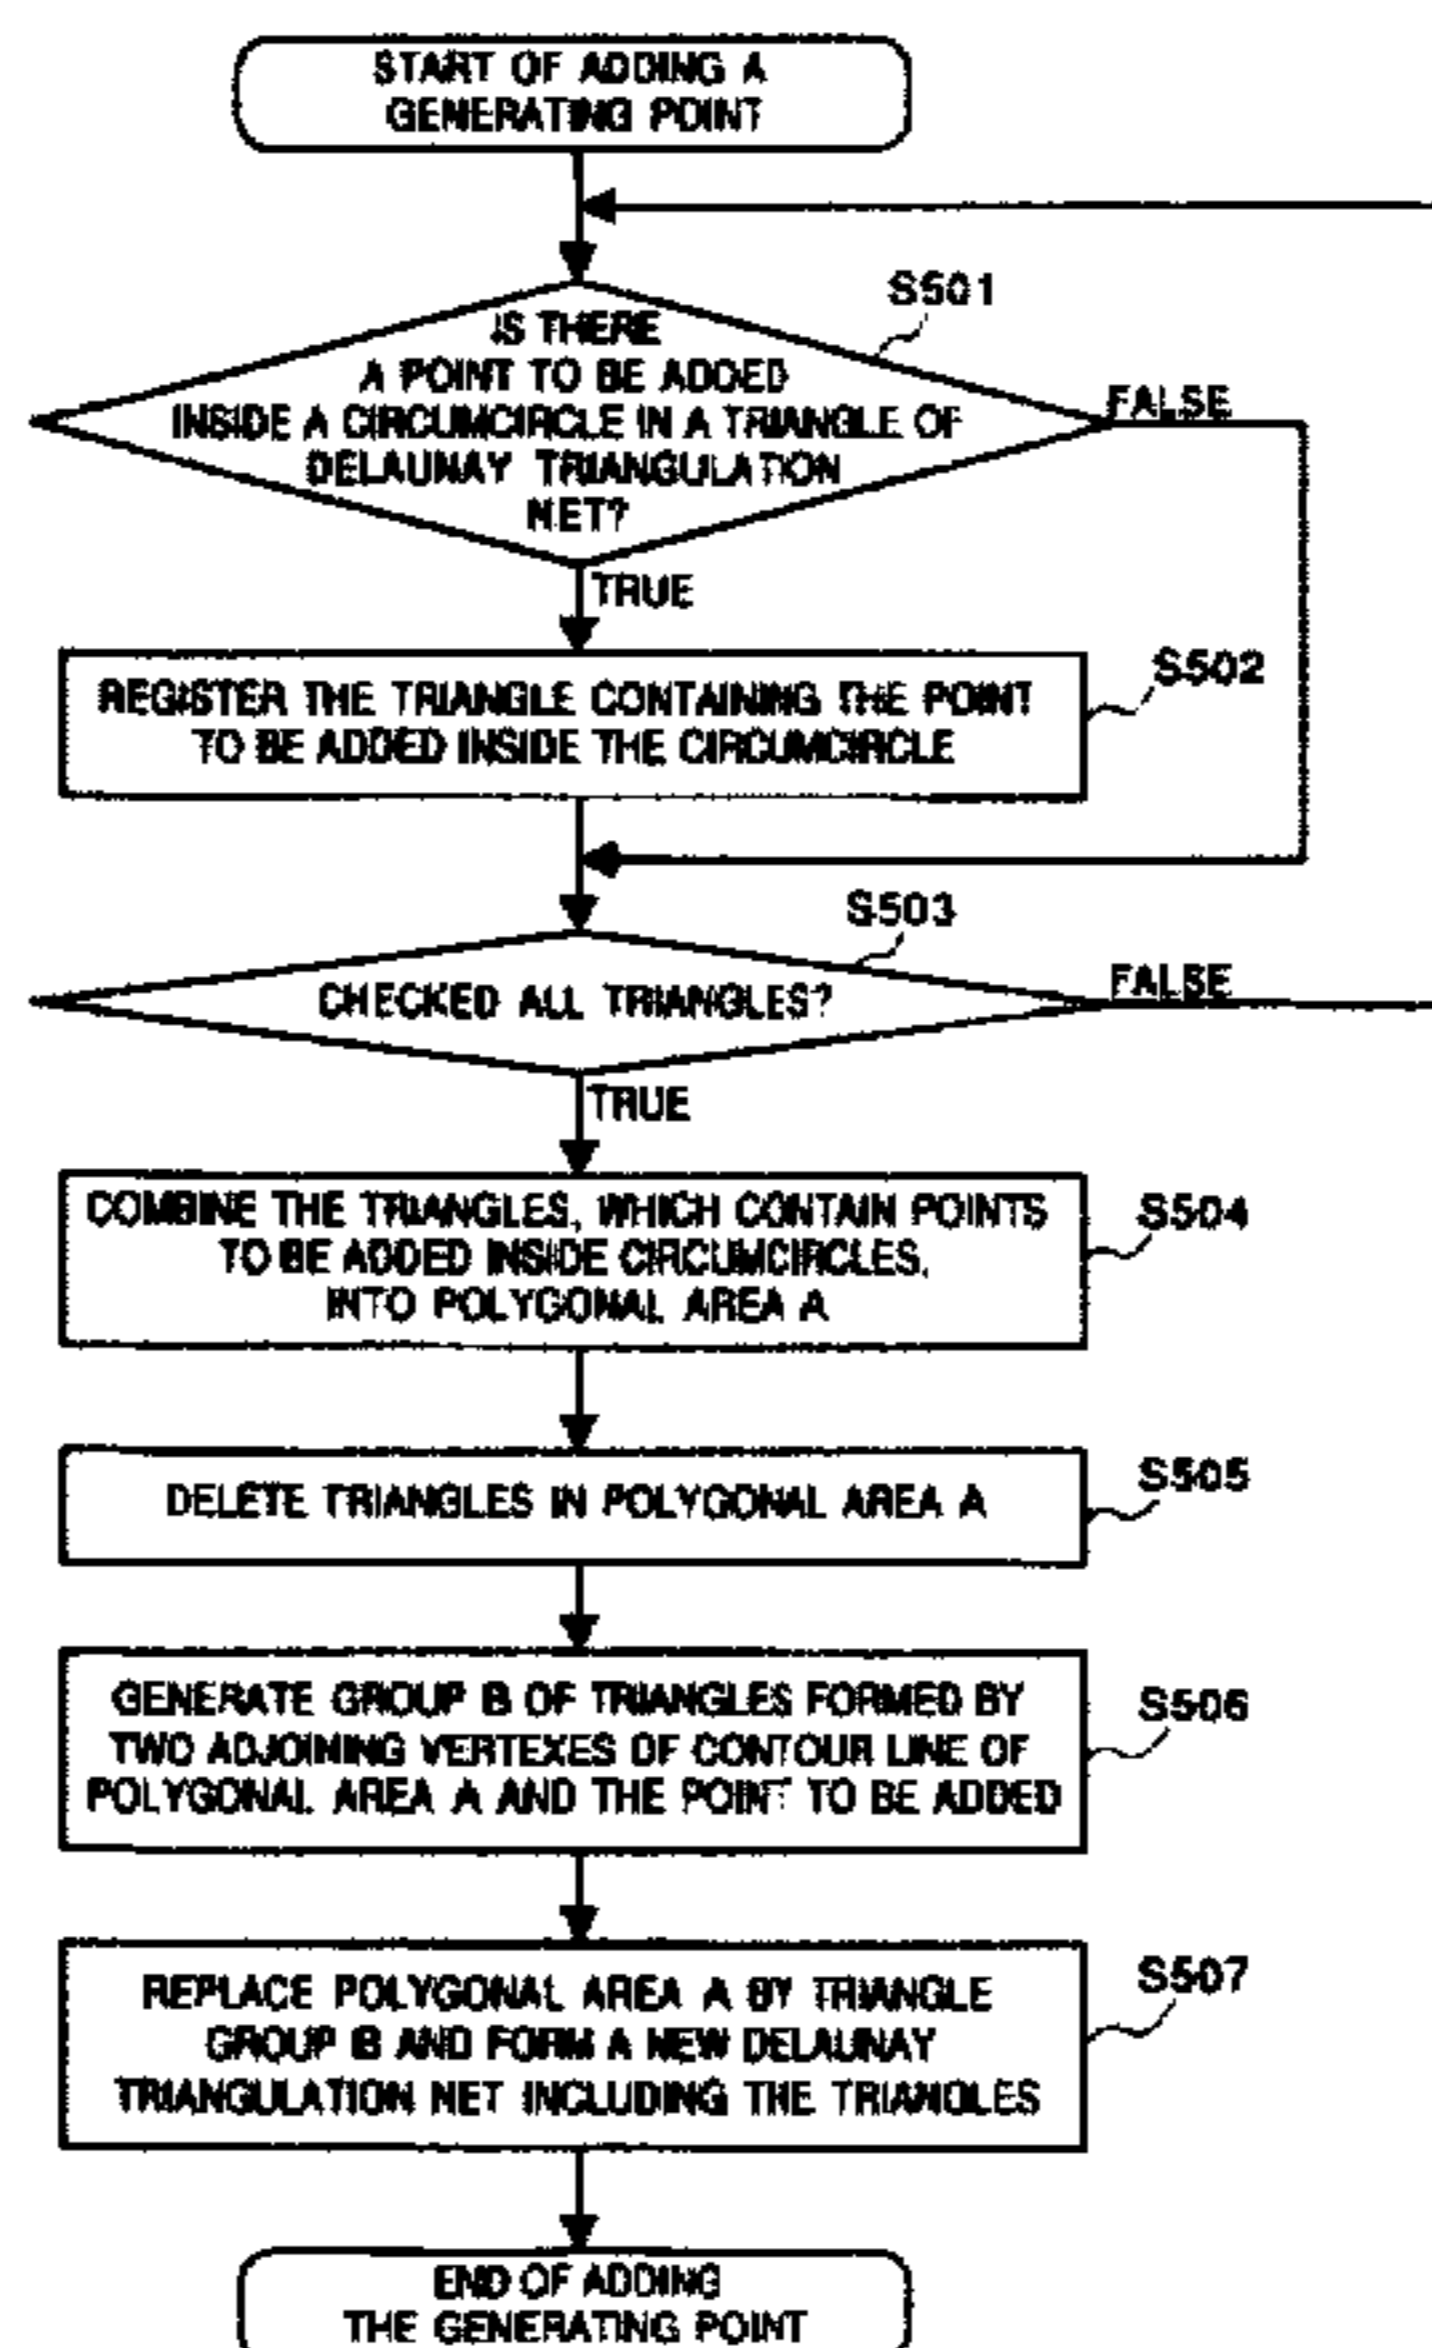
START OF ADDING A GENERATING POINT

S501

IS THERE A POINT TO BE ADDED INSIDE A CIRCUMCIRCLE IN A TRIANGLE OF DELAUNAY TRIANGULATION NET?

FALSE

TRUE

REGISTER THE TRIANGLE CONTAINING THE POINT TO BE ADDED INSIDE THE CIRCUMCIRCLE

S502

S503

CHECKED ALL TRIANGLES?

FALSE

TRUE

COMBINE THE TRIANGLES, WHICH CONTAIN POINTS TO BE ADDED INSIDE CIRCUMCIRCLES, INTO POLYGONAL AREA A

S504

DELETE TRIANGLES IN POLYGONAL AREA A

S505

GENERATE GROUP B OF TRIANGLES FORMED BY TWO ADJOINING VERTEXES OF CONTOUR LINE OF POLYGONAL AREA A AND THE POINT TO BE ADDED

S506

REPLACE POLYGONAL AREA A BY TRIANGLE GROUP B AND FORM A NEW DELAUNAY TRIANGULATION NET INCLUDING THE TRIANGLES

S507

END OF ADDING THE GENERATING POINT